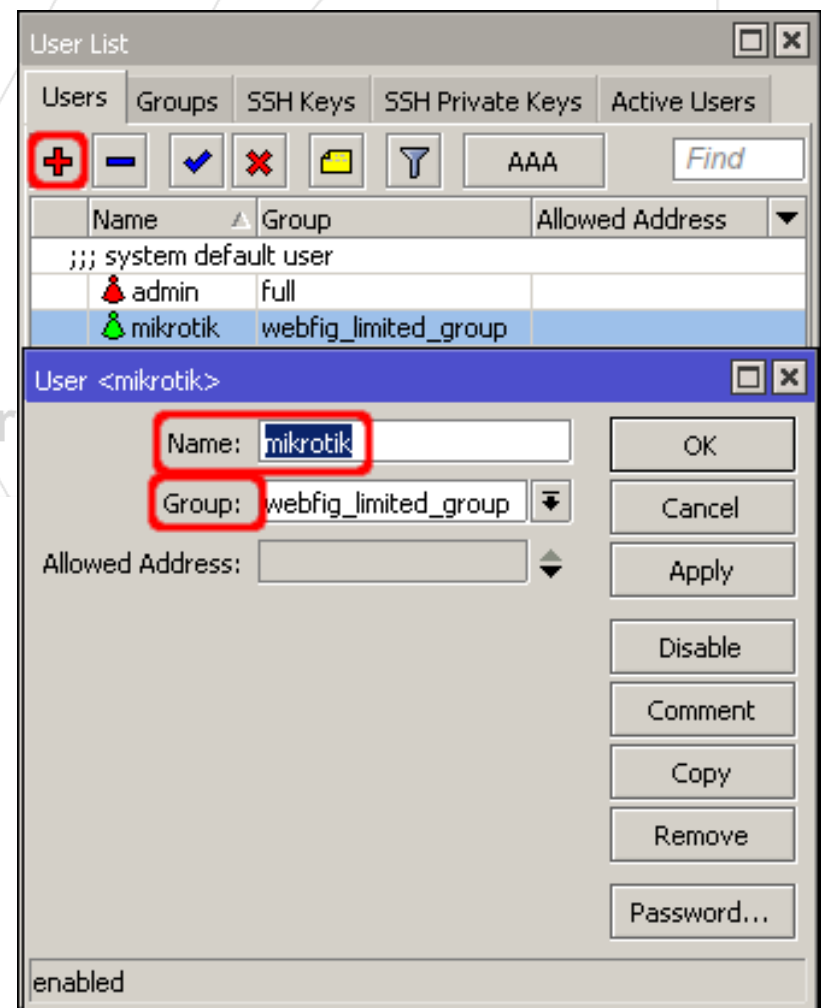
User List

Users | Groups | SSH Keys | SSH Private Keys | Active Users

AAA

Find

| Name | Group | Allowed Address |
|---|---|---|
| ;;; system default user | | |
| admin | full | |
| mikrotik | webfig_limited_group | |

User <mikrotik>

Name: mikrotik

Group: webfig_limited_group

Allowed Address:

OK

Cancel

Apply

Disable

Comment

Copy

Remove

Password...

enabled